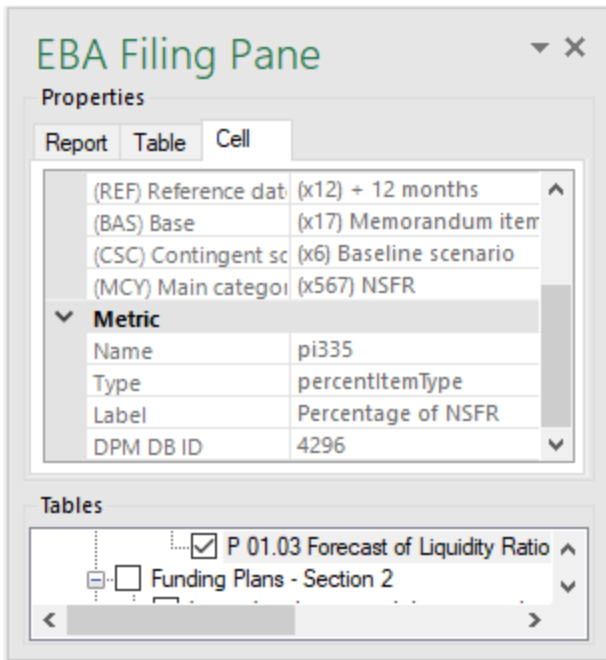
EBA Filing Pane

Properties

Report | Table | Cell

| | |
|---|---|
| (REF) Reference dat | (x12) + 12 months |
| (BAS) Base | (x17) Memorandum item |
| (CSC) Contingent sc | (x6) Baseline scenario |
| (MCY) Main categoı | (x567) NSFR |
| Metric | |
| Name | pi335 |
| Type | percentItemType |
| Label | Percentage of NSFR |
| DPM DB ID | 4296 |

Tables

P 01.03 Forecast of Liquidity Ratio

Funding Plans - Section 2

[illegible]